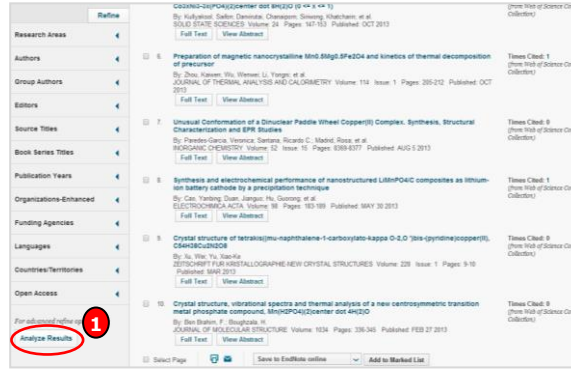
Refine

Research Areas

Authors

Group Authors

Editors

Source Titles

Book Series Titles

Publication Years

Organizations-Enhanced

Funding Agencies

Languages

Countries/Territories

Open Access

For advanced refine op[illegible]

Analyze Results

1

Co3xNi3-3x(PO4)2)center dot 8H(2)O (0 <= x <= 1)
By: Kullyakool, Saifon; Danvirutai, Chanaiporn; Siriwong, Khatcharin; et al.
SOLID STATE SCIENCES Volume: 24 Pages: 147-153 Published: OCT 2013
Full Text | View Abstract

6. Preparation of magnetic nanocrystalline Mn0.5Mg0.5Fe2O4 and kinetics of thermal decomposition of precursor
By: Zhou, Kaiwen; Wu, Wenwei; Li, Yongni; et al.
JOURNAL OF THERMAL ANALYSIS AND CALORIMETRY Volume: 114 Issue: 1 Pages: 205-212 Published: OCT 2013
Full Text | View Abstract

Times Cited: 1
(from Web of Science Core Collection)

7. Unusual Conformation of a Dinuclear Paddle Wheel Copper(II) Complex. Synthesis, Structural Characterization and EPR Studies
By: Paredes-Garcia, Veronica; Santana, Ricardo C.; Madrid, Rosa; et al.
INORGANIC CHEMISTRY Volume: 52 Issue: 15 Pages: 8369-8377 Published: AUG 5 2013
Full Text | View Abstract

Times Cited: 0
(from Web of Science Core Collection)

8. Synthesis and electrochemical performance of nanostructured LiMnPO4/C composites as lithium-ion battery cathode by a precipitation technique
By: Cao, Yanbing; Duan, Jianguo; Hu, Guorong; et al.
ELECTROCHIMICA ACTA Volume: 98 Pages: 183-189 Published: MAY 30 2013
Full Text | View Abstract

Times Cited: 1
(from Web of Science Core Collection)

9. Crystal structure of tetrakis((mu-naphthalene-1-carboxylato-kappa O-2,O ')bis-(pyridine)copper(II), C54H38Cu2N2O8
By: Xu, Wei; Yu, Xiao-Ke
ZEITSCHRIFT FUR KRISTALLOGRAPHIE-NEW CRYSTAL STRUCTURES Volume: 228 Issue: 1 Pages: 9-10 Published: MAR 2013
Full Text | View Abstract

Times Cited: 0
(from Web of Science Core Collection)

10. Crystal structure, vibrational spectra and thermal analysis of a new centrosymmetric transition metal phosphate compound, Mn(H2PO4)(2)center dot 4H(2)O
By: Ben Brahim, F.; Bouhgalda, H.
JOURNAL OF MOLECULAR STRUCTURE Volume: 1034 Pages: 336-345 Published: FEB 27 2013
Full Text | View Abstract

Times Cited: 0
(from Web of Science Core Collection)

Select Page | Save to EndNote online | Add to Marked List